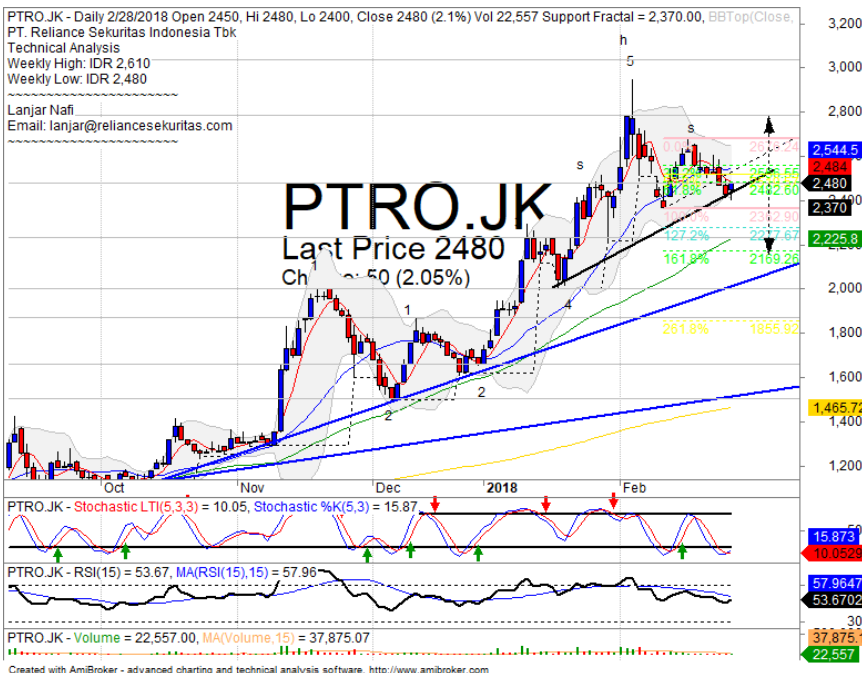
PTRO.JK - Daily 2/28/2018 Open 2450, Hi 2480, Lo 2400, Close 2480 (2.1%) Vol 22,557 Support Fractal = 2,370.00, BBTop(Close,
PT. Reliance Sekuritas Indonesia Tbk
Technical Analysis
Weekly High: IDR 2,610
Weekly Low: IDR 2,480
~~~~~~~~~~~~~~~~~~~~~~
Lanjar Nafi
Email: lanjar@reliancesekuritas.com
~~~~~~~~~~~~~~~~~~~~~~

PTRO.JK
Last Price 2480
Change: 50 (2.05%)

h
5
s
s
1
2
2
4
0.0%
2815.24
2596.55
2482.60
2362.90
127.2%
2277.67
161.8%
2169.26
261.8%
1855.92

3,200
3,000
2,800
2,544.5
2,484
2,480
2,370
2,225.8
2,000
1,800
1,600
1,465.72
1,400
1,200

Oct
Nov
Dec
2018
Feb

PTRO.JK - Stochastic LTI(5,3,3) = 10.05, Stochastic %K(5,3) = 15.87
15.873
10.0529

PTRO.JK - RSI(15) = 53.67, MA(RSI(15),15) = 57.96
57.9647
53.6702

PTRO.JK - Volume = 22,557.00, MA(Volume,15) = 37,875.07
37,875.
22,557

Created with AmiBroker - advanced charting and technical analysis software. http://www.amibroker.com